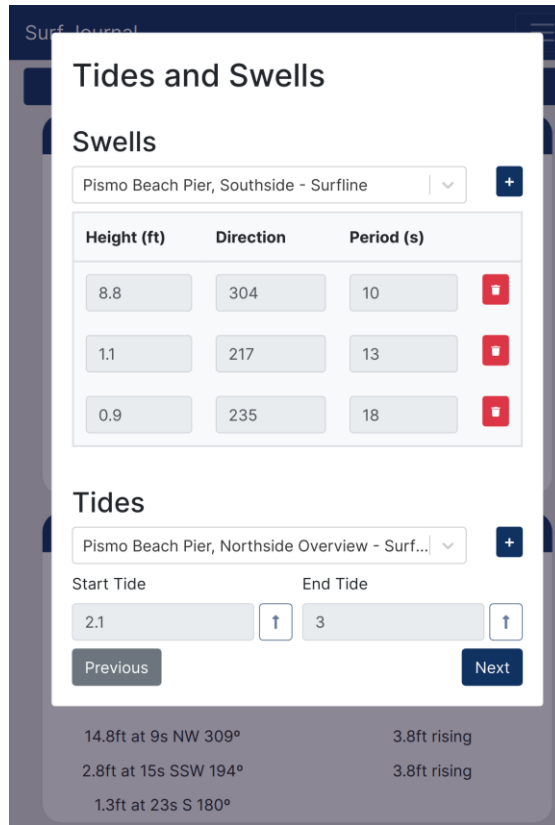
Surf Journal

Tides and Swells

Swells

Pismo Beach Pier, Southside - Surfline

+

| Height (ft) | Direction | Period (s) |
|---|---|---|
| 8.8 | 304 | 10 |
| 1.1 | 217 | 13 |
| 0.9 | 235 | 18 |

Tides

Pismo Beach Pier, Northside Overview - Surf...

+

Start Tide

2.1

End Tide

3

Previous

Next

14.8ft at 9s NW 309º

3.8ft rising

2.8ft at 15s SSW 194º

3.8ft rising

1.3ft at 23s S 180º